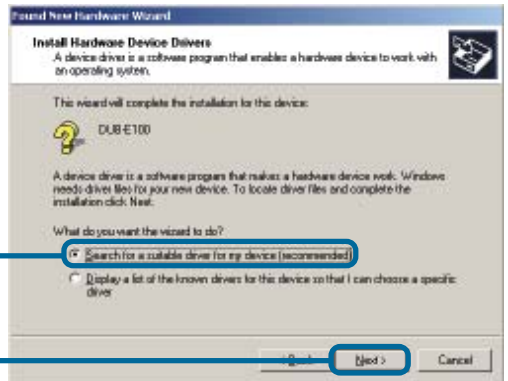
Found New Hardware Wizard

Install Hardware Device Drivers
A device driver is a software program that enables a hardware device to work with an operating system.

This wizard will complete the installation for this device:

DUB-E100

A device driver is a software program that makes a hardware device work. Windows needs driver files for your new device. To locate driver files and complete the installation click Next.

What do you want the wizard to do?

Search for a suitable driver for my device (recommended)

Display a list of the known drivers for this device so that I can choose a specific driver

< Back

Next >

Cancel